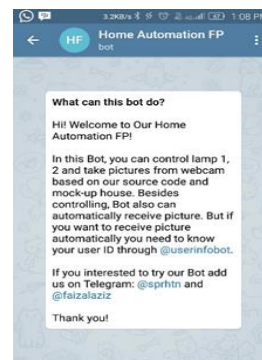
3.2KB/s 37 1:08 P

HF

Home Automation FP

bot

What can this bot do?

Hi! Welcome to Our Home Automation FP!

In this Bot, you can control lamp 1, 2 and take pictures from webcam based on our source code and mock-up house. Besides controlling, Bot also can automatically receive picture. But if you want to receive picture automatically you need to know your user ID through @userinfobot.

If you interested to try our Bot add us on Telegram: @sprhtn and @faizalaziz

Thank you!